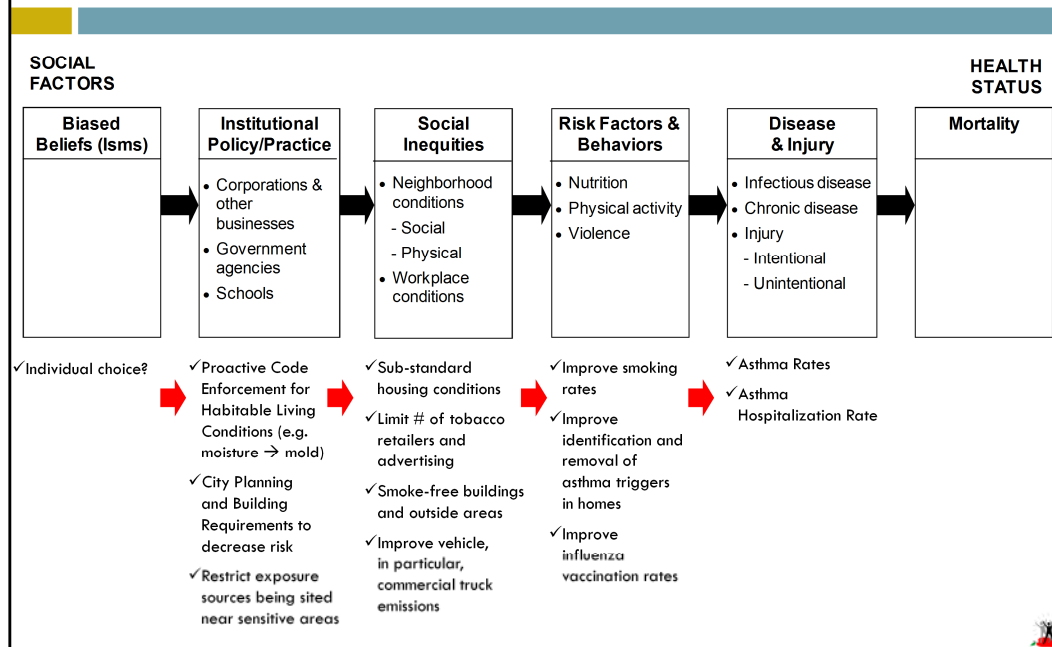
SOCIAL FACTORS

HEALTH STATUS

Biased Beliefs (Isms)

Institutional Policy/Practice

- Corporations & other businesses
- Government agencies
- Schools

Social Inequities

- Neighborhood conditions
 - Social
 - Physical
- Workplace conditions

Risk Factors & Behaviors

- Nutrition
- Physical activity
- Violence

Disease & Injury

- Infectious disease
- Chronic disease
- Injury
 - Intentional
 - Unintentional

Mortality

✓Individual choice?

✓Proactive Code Enforcement for Habitable Living Conditions (e.g. moisture → mold)

✓City Planning and Building Requirements to decrease risk

✓Restrict exposure sources being sited near sensitive areas

✓Sub-standard housing conditions

✓Limit # of tobacco retailers and advertising

✓Smoke-free buildings and outside areas

✓Improve vehicle, in particular, commercial truck emissions

✓Improve smoking rates

✓Improve identification and removal of asthma triggers in homes

✓Improve influenza vaccination rates

✓Asthma Rates

✓Asthma Hospitalization Rate